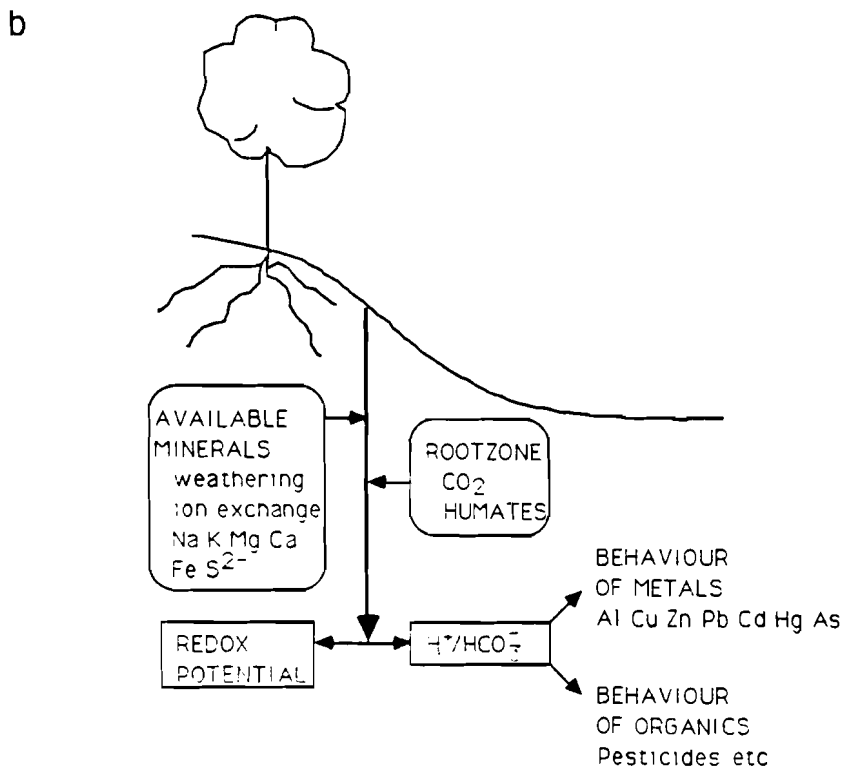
b

AVAILABLE MINERALS weathering ion exchange Na K Mg Ca Fe $S^{2-}$

ROOTZONE $CO_2$ HUMATES

REDOX POTENTIAL

$H^+/HCO_3^-$

BEHAVIOUR OF METALS Al Cu Zn Pb Cd Hg As

BEHAVIOUR OF ORGANICS Pesticides etc